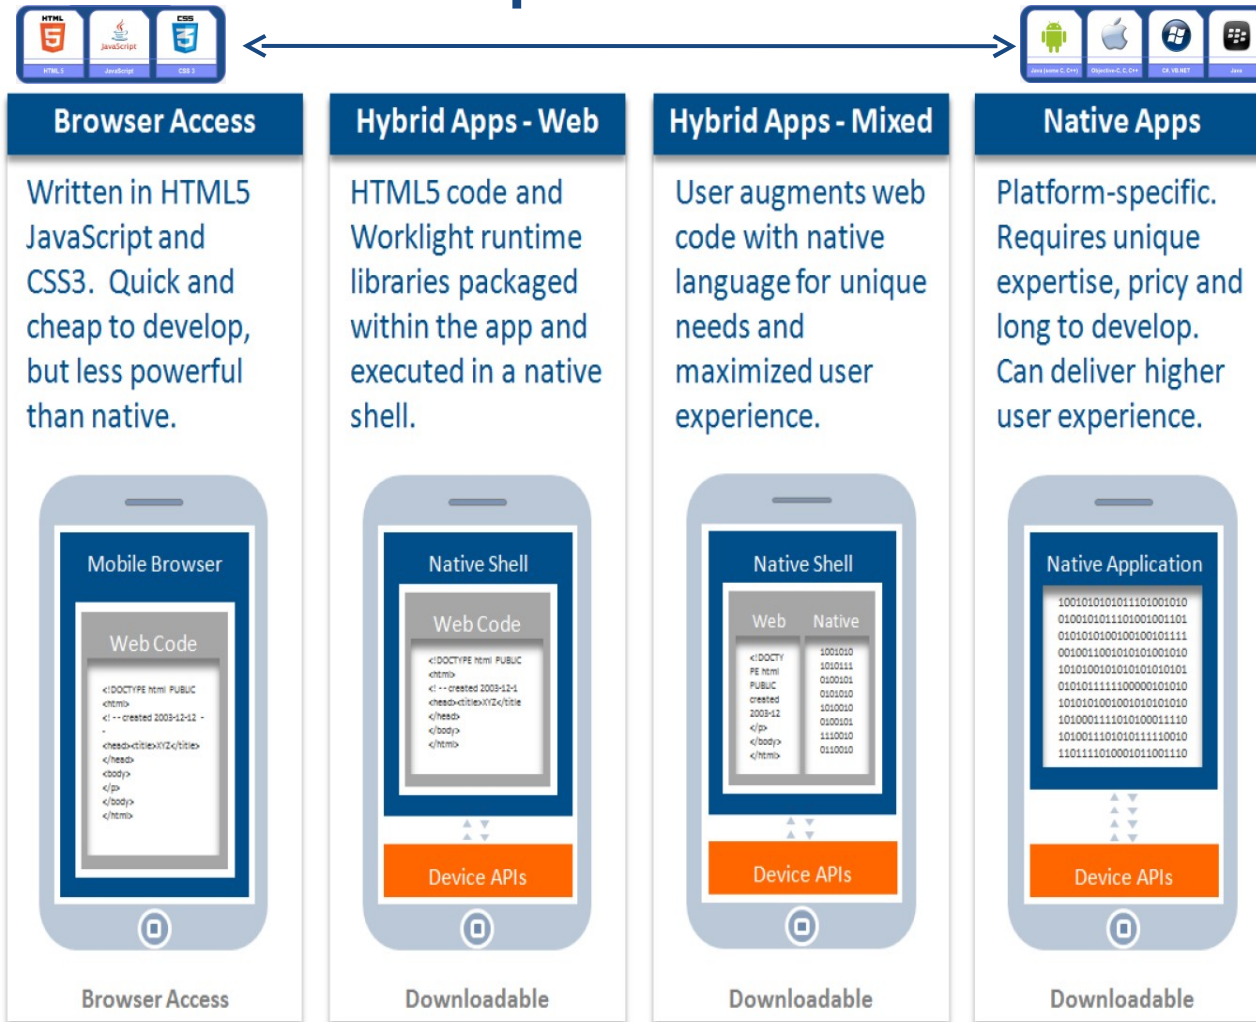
HTML JavaScript CSS

HTML 5 JavaScript CSS 3

Java (some C, C++) Objective-C, C, C++ C#, VB.NET Java

Browser Access

Written in HTML5 JavaScript and CSS3. Quick and cheap to develop, but less powerful than native.

Mobile Browser

Web Code

<!DOCTYPE html PUBLIC
<html>
<! -- created 2003-12-12 -
<head><title>XYZ</title>
</head>
<body>
</p>
</body>
</html>

Browser Access

Hybrid Apps - Web

HTML5 code and Worklight runtime libraries packaged within the app and executed in a native shell.

Native Shell

Web Code

<!DOCTYPE html PUBLIC
<html>
<! -- created 2003-12-1
<head><title>XYZ</title
</head>
</body>
</html>

Device APIs

Downloadable

Hybrid Apps - Mixed

User augments web code with native language for unique needs and maximized user experience.

Native Shell

Web

<!DOCTY PE html PUBLIC created 2003-12
</p>
</body>
</html>

Native

1001010
1010111
0100101
0101010
1010010
0100101
1110010
0110010

Device APIs

Downloadable

Native Apps

Platform-specific. Requires unique expertise, pricy and long to develop. Can deliver higher user experience.

Native Application

1001010101011101001010
0100101011101001001101
0101010100100100101111
0010011001010101001010
1010100101010101010101
0101011111100000101010
1010101001001010101010
1010001110101000011110
1010011101010111110010
1101111010001011001110

Device APIs

Downloadable